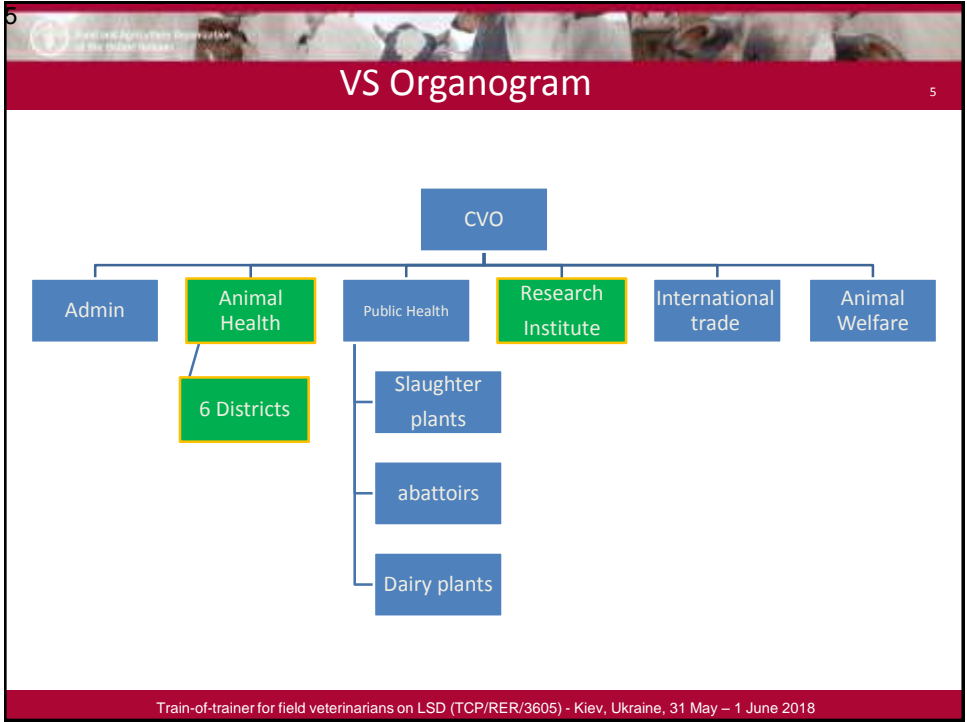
5

Food and Agriculture Organization of the United Nations

VS Organogram

5

CVO

Admin

Animal Health

Public Health

Research Institute

International trade

Animal Welfare

6 Districts

Slaughter plants

abattoirs

Dairy plants

Train-of-trainer for field veterinarians on LSD (TCP/RER/3605) - Kiev, Ukraine, 31 May – 1 June 2018